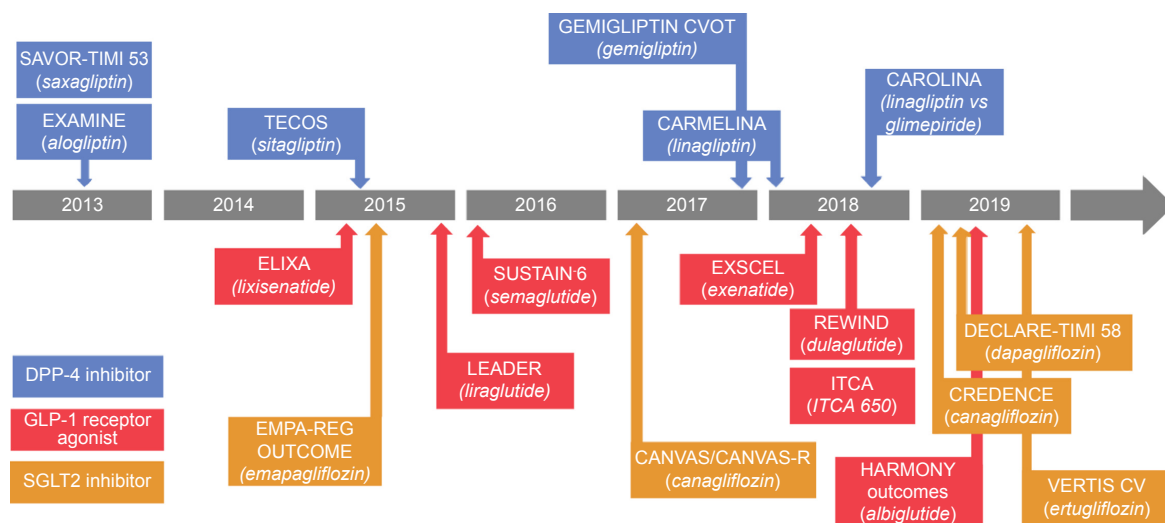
SAVOR-TIMI 53
(saxagliptin)

EXAMINE
(alogliptin)

TECOS
(sitagliptin)

GEMIGLIPTIN CVOT
(gemigliptin)

CARMELINA
(linagliptin)

CAROLINA
(linagliptin vs glimepiride)

2013

2014

2015

2016

2017

2018

2019

ELIXA
(lixisenatide)

SUSTAIN 6
(semaglutide)

EXSCEL
(exenatide)

REWIND
(dulaglutide)

ITCA
(ITCA 650)

DECLARE-TIMI 58
(dapagliflozin)

CREDENCE
(canagliflozin)

LEADER
(liraglutide)

DPP-4 inhibitor

GLP-1 receptor agonist

SGLT2 inhibitor

EMPA-REG OUTCOME
(emapagliflozin)

CANVAS/CANVAS-R
(canagliflozin)

HARMONY outcomes
(albiglutide)

VERTIS CV
(ertugliflozin)